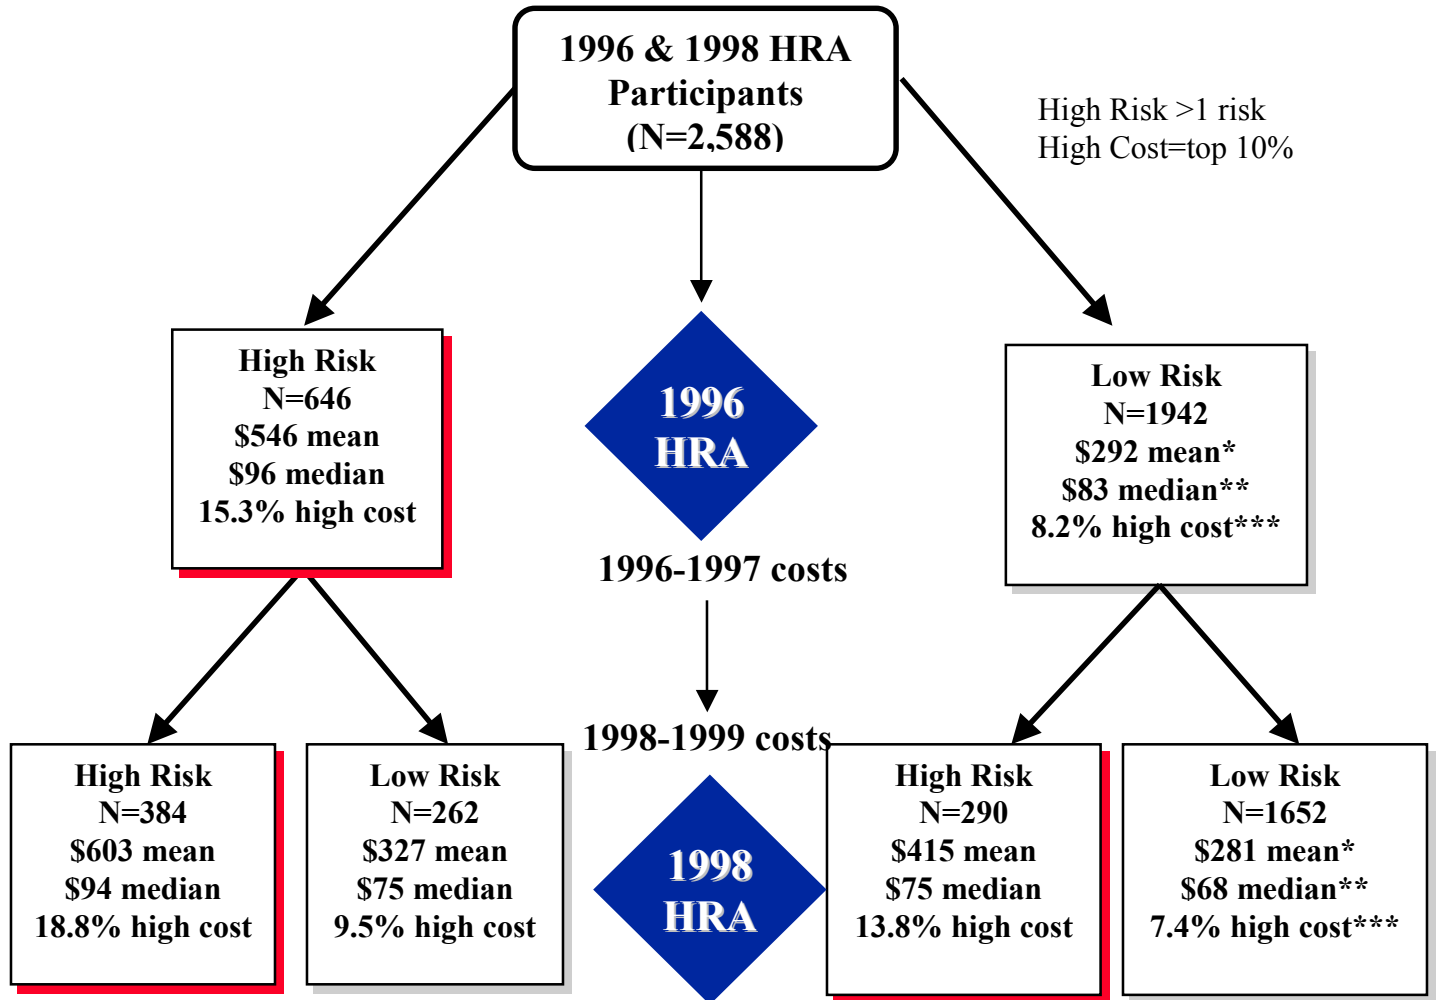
1996 & 1998 HRA Participants (N=2,588)

High Risk >1 risk
High Cost=top 10%

High Risk
N=646
$546 mean
$96 median
15.3% high cost

1996 HRA

Low Risk
N=1942
$292 mean*
$83 median**
8.2% high cost***

1996-1997 costs

1998-1999 costs

High Risk
N=384
$603 mean
$94 median
18.8% high cost

Low Risk
N=262
$327 mean
$75 median
9.5% high cost

1998 HRA

High Risk
N=290
$415 mean
$75 median
13.8% high cost

Low Risk
N=1652
$281 mean*
$68 median**
7.4% high cost***